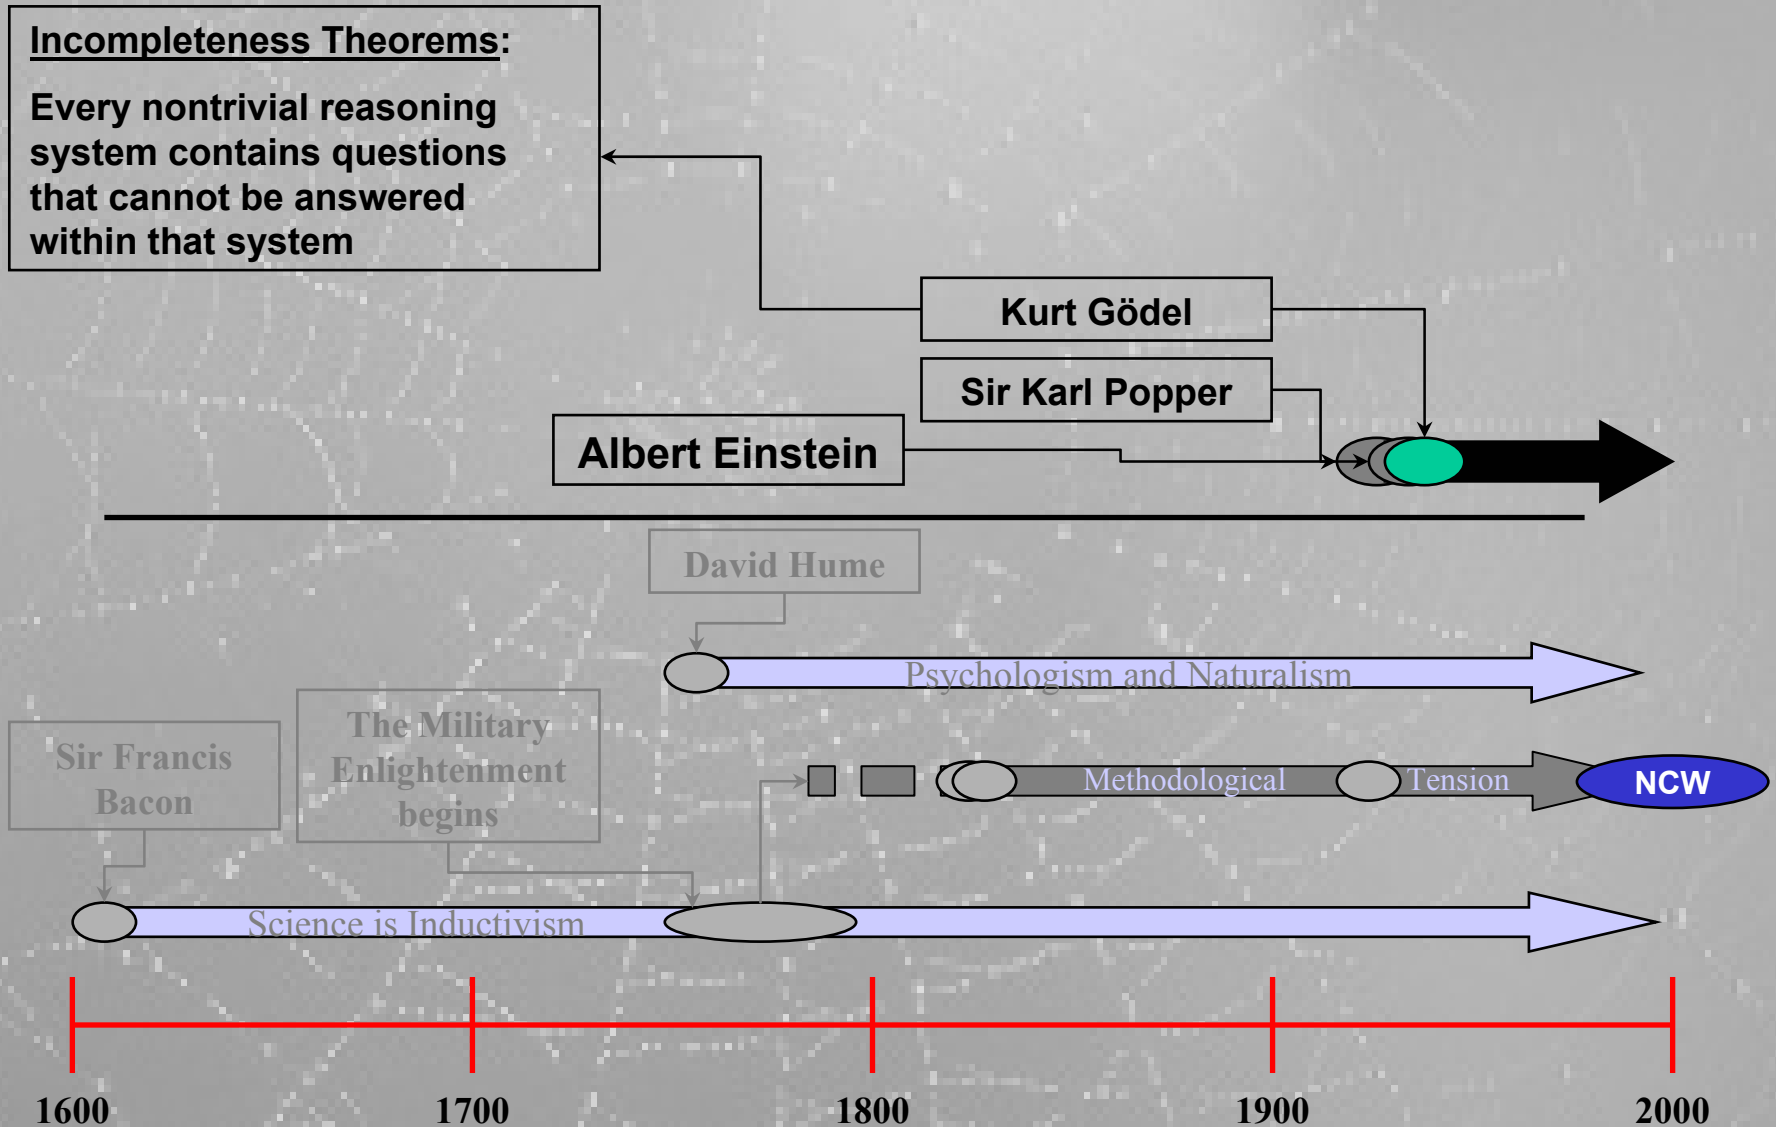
Incompleteness Theorems:

Every nontrivial reasoning system contains questions that cannot be answered within that system

Kurt Gödel

Sir Karl Popper

Albert Einstein

David Hume

Psychologism and Naturalism

The Military Enlightenment begins

Sir Francis Bacon

Methodological

Tension

NCW

Science is Inductivism

1600

1700

1800

1900

2000